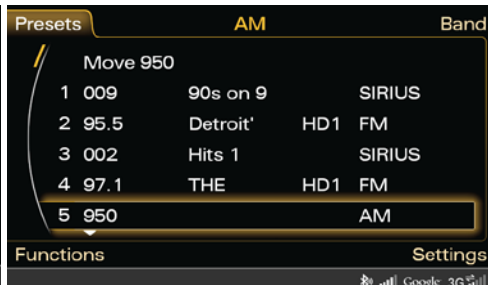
Presets AM Band

Move 950

| | | | | |
|---|---|---|---|---|
| 1 | 009 | 90s on 9 | | SIRIUS |
| 2 | 95.5 | Detroit' | HD1 | FM |
| 3 | 002 | Hits 1 | | SIRIUS |
| 4 | 97.1 | THE | HD1 | FM |
| 5 | 950 | | | AM |

Functions Settings

Google 3G